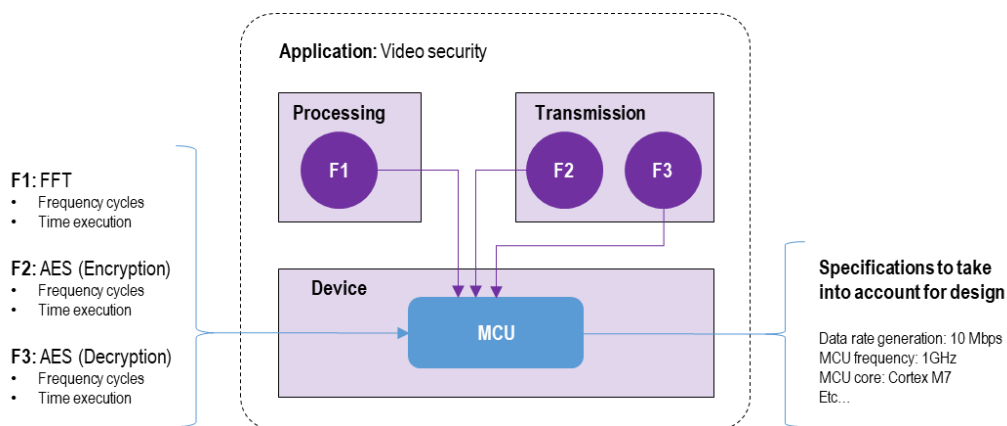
F1: FFT
- Frequency cycles
- Time execution

F2: AES (Encryption)
- Frequency cycles
- Time execution

F3: AES (Decryption)
- Frequency cycles
- Time execution

Application: Video security

Processing

F1

Transmission

F2

F3

Device

MCU

Specifications to take into account for design

Data rate generation: 10 Mbps
MCU frequency: 1GHz
MCU core: Cortex M7
Etc…